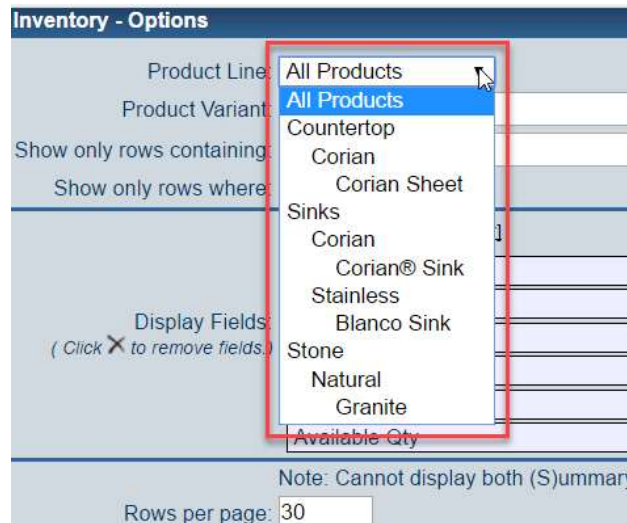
Inventory - Options

Product Line: All Products

All Products
Countertop
Corian
Corian Sheet
Sinks
Corian
Corian® Sink
Stainless
Blanco Sink
Stone
Natural
Granite

Product Variant:
Show only rows containing:
Show only rows where:

Display Fields:
( Click ✕ to remove fields.)

Available Qty

Note: Cannot display both (S)ummar

Rows per page: 30